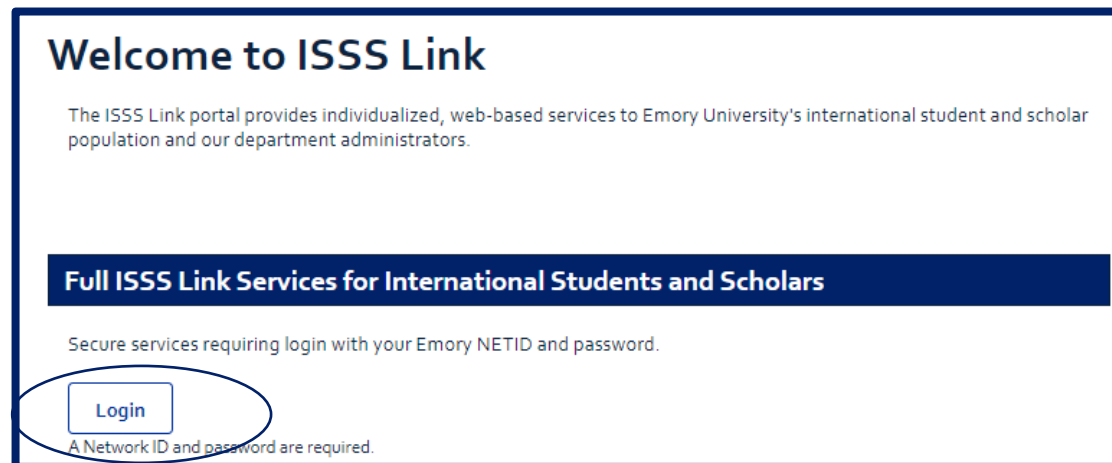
Welcome to ISSS Link

The ISSS Link portal provides individualized, web-based services to Emory University's international student and scholar population and our department administrators.

Full ISSS Link Services for International Students and Scholars

Secure services requiring login with your Emory NETID and password.

Login

A Network ID and password are required.